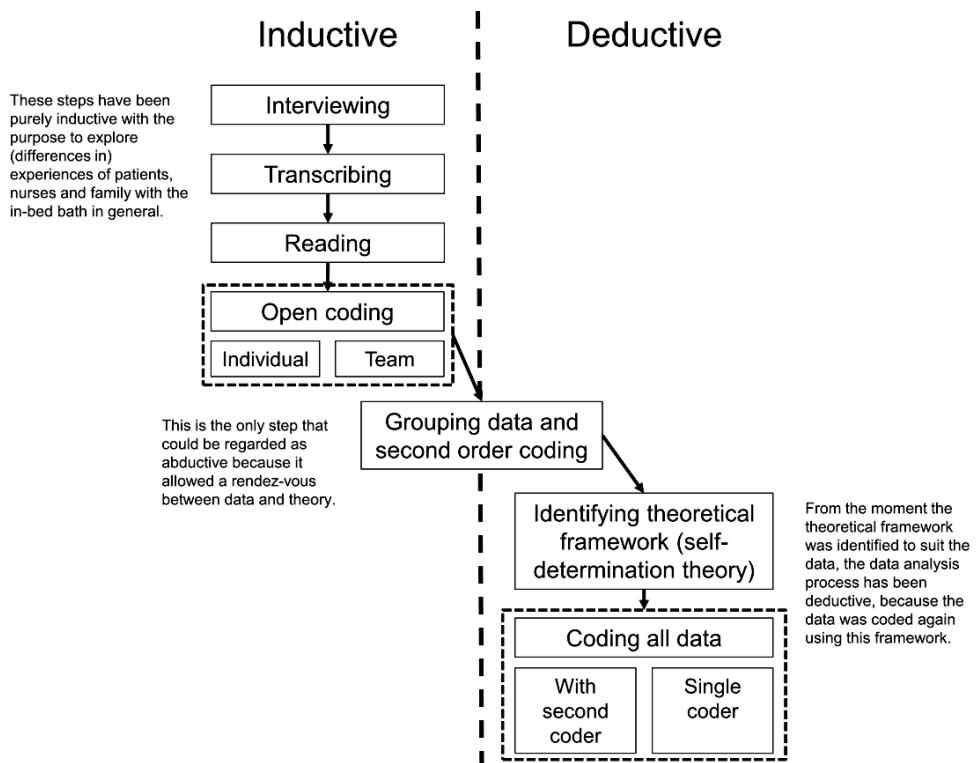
Inductive

Deductive

These steps have been purely inductive with the purpose to explore (differences in) experiences of patients, nurses and family with the in-bed bath in general.

Interviewing

Transcribing

Reading

Open coding

Individual

Team

This is the only step that could be regarded as abductive because it allowed a rendez-vous between data and theory.

Grouping data and second order coding

Identifying theoretical framework (self-determination theory)

From the moment the theoretical framework was identified to suit the data, the data analysis process has been deductive, because the data was coded again using this framework.

Coding all data

With second coder

Single coder